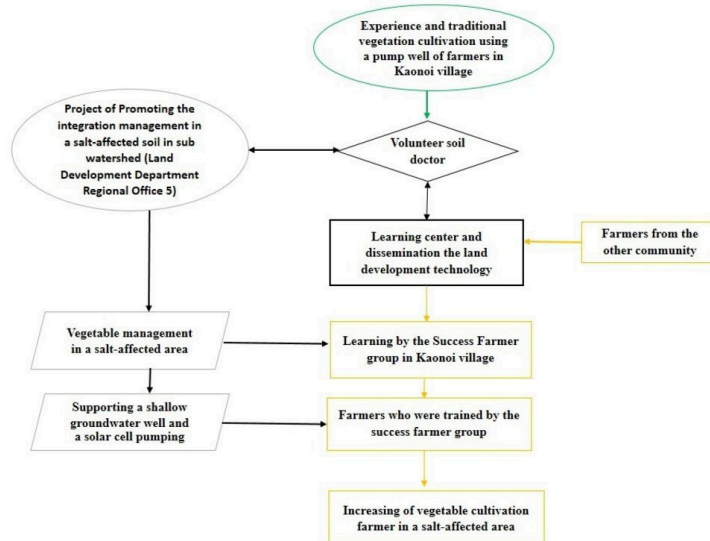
Experience and traditional vegetation cultivation using a pump well of farmers in Kaonoi village

Project of Promoting the integration management in a salt-affected soil in sub watershed (Land Development Department Regional Office 5)

Volunteer soil doctor

Learning center and dissemination the land development technology

Farmers from the other community

Vegetable management in a salt-affected area

Learning by the Success Farmer group in Kaonoi village

Supporting a shallow groundwater well and a solar cell pumping

Farmers who were trained by the success farmer group

Increasing of vegetable cultivation farmer in a salt-affected area